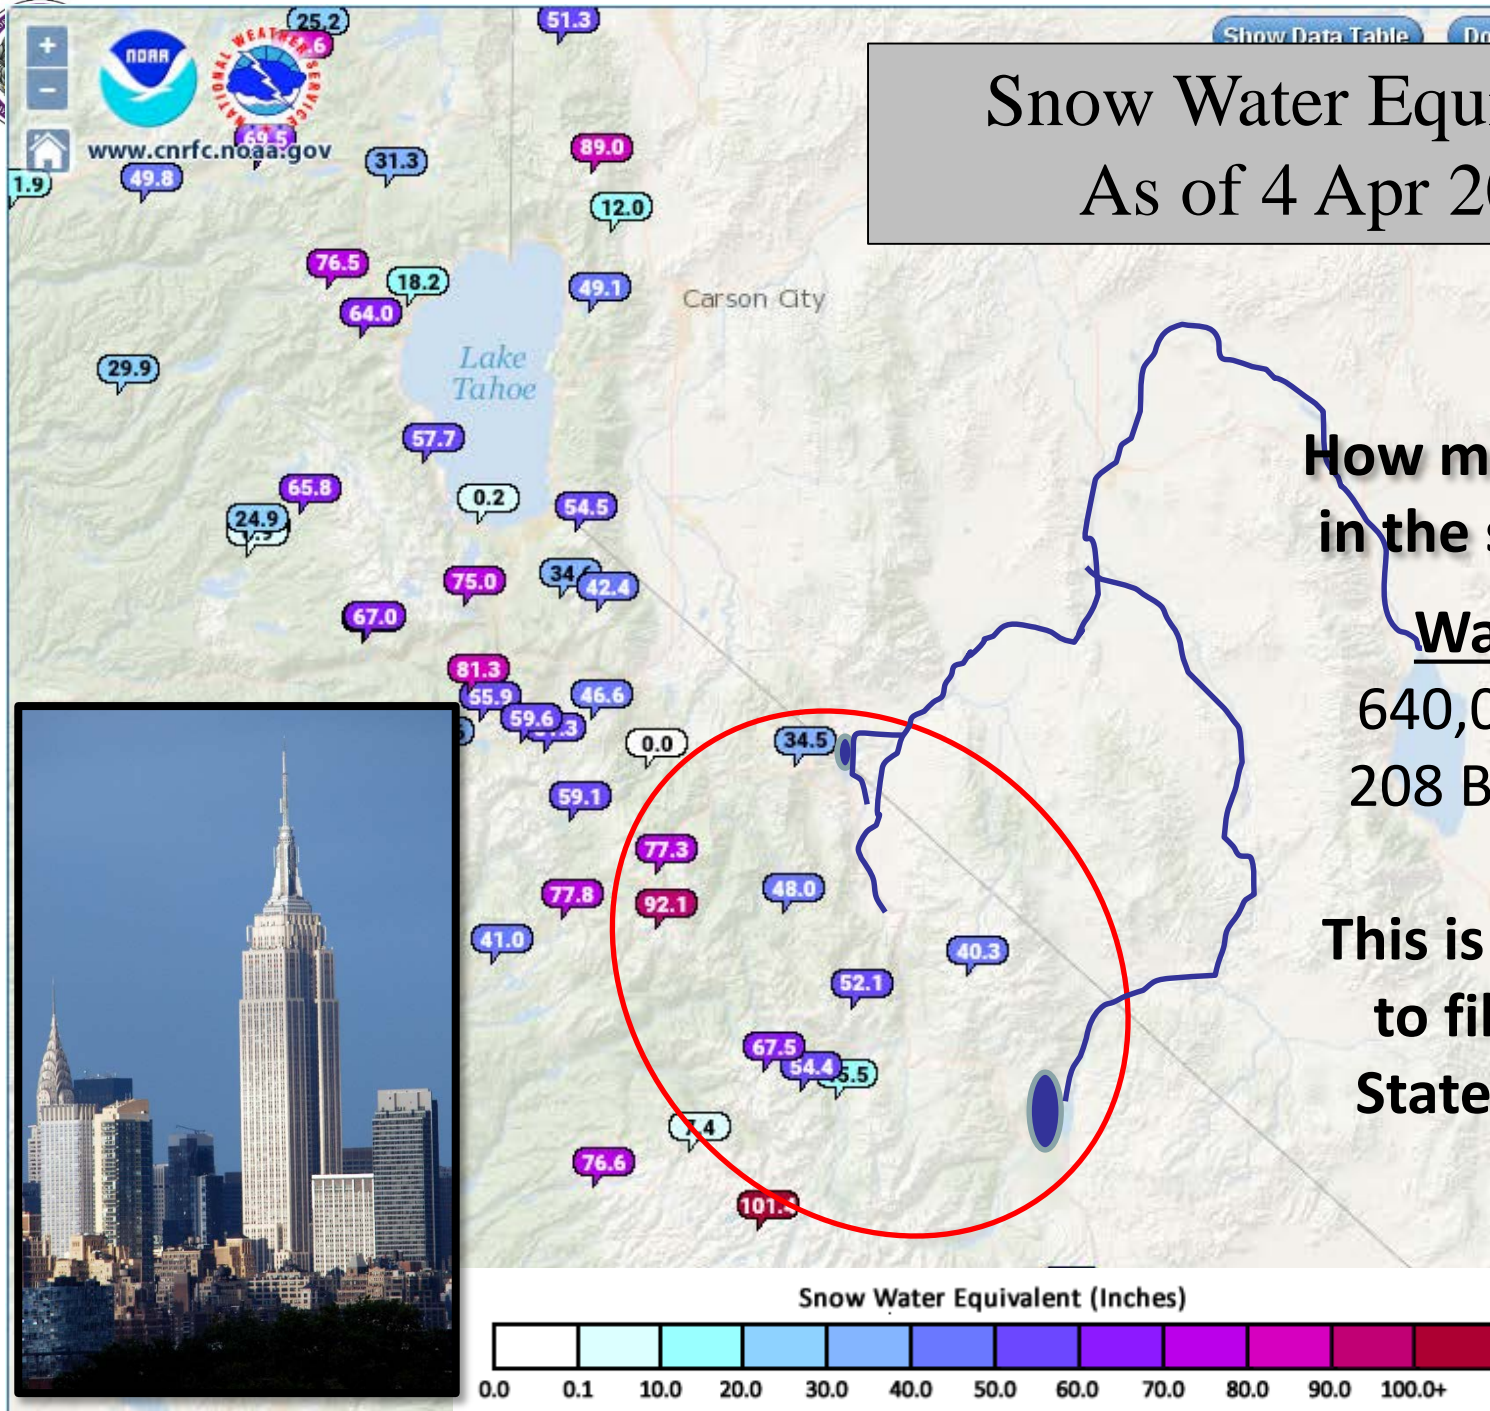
25.2
51.3
Show Data Table
Do
Snow Water Equ
As of 4 Apr 2
NOAA
NATIONAL WEATHER SERVICE
www.cnrfc.noaa.gov
69.5
31.3
89.0
1.9
49.8
12.0
76.5
18.2
49.1
Carson City
64.0
Lake Tahoe
29.9
57.7
How m
in the
65.8
0.2
54.5
24.9
Wa
75.0
34
42.4
67.0
640,0
81.3
65.9
46.6
59.6
0.0
34.5
208 B
59.1
77.3
48.0
77.8
92.1
This is
41.0
40.3
to fi
52.1
State
67.5
54.4
5.5
4
76.6
101.
Snow Water Equivalent (Inches)
0.0
0.1
10.0
20.0
30.0
40.0
50.0
60.0
70.0
80.0
90.0
100.0+